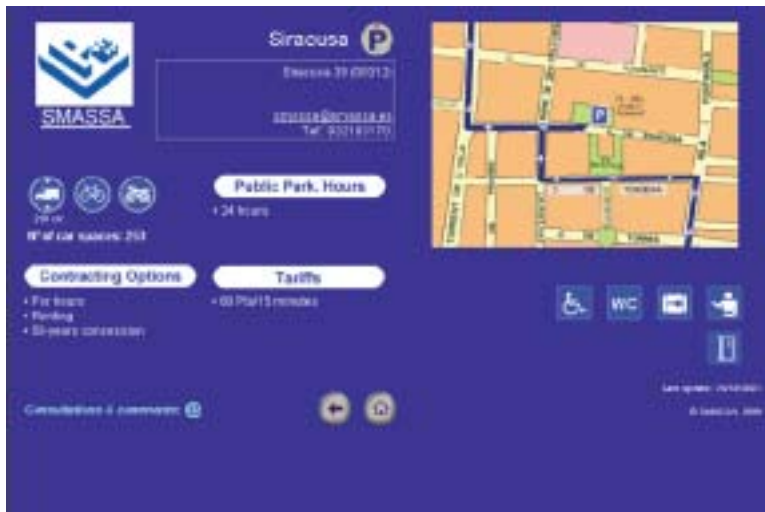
SMASSA

Siracusa P

Siracusa 39 (08012)

smassa@smassa.es
Tel: 932183170

2'00 m

Nº of car spaces: 253

Public Park. Hours

• 24 hours

Contracting Options

• For hours
• Renting
• 50-years concession

Tariffs

• 60 Pta/15 minutes

WC

Last update: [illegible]

© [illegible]

Consultations & comments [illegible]